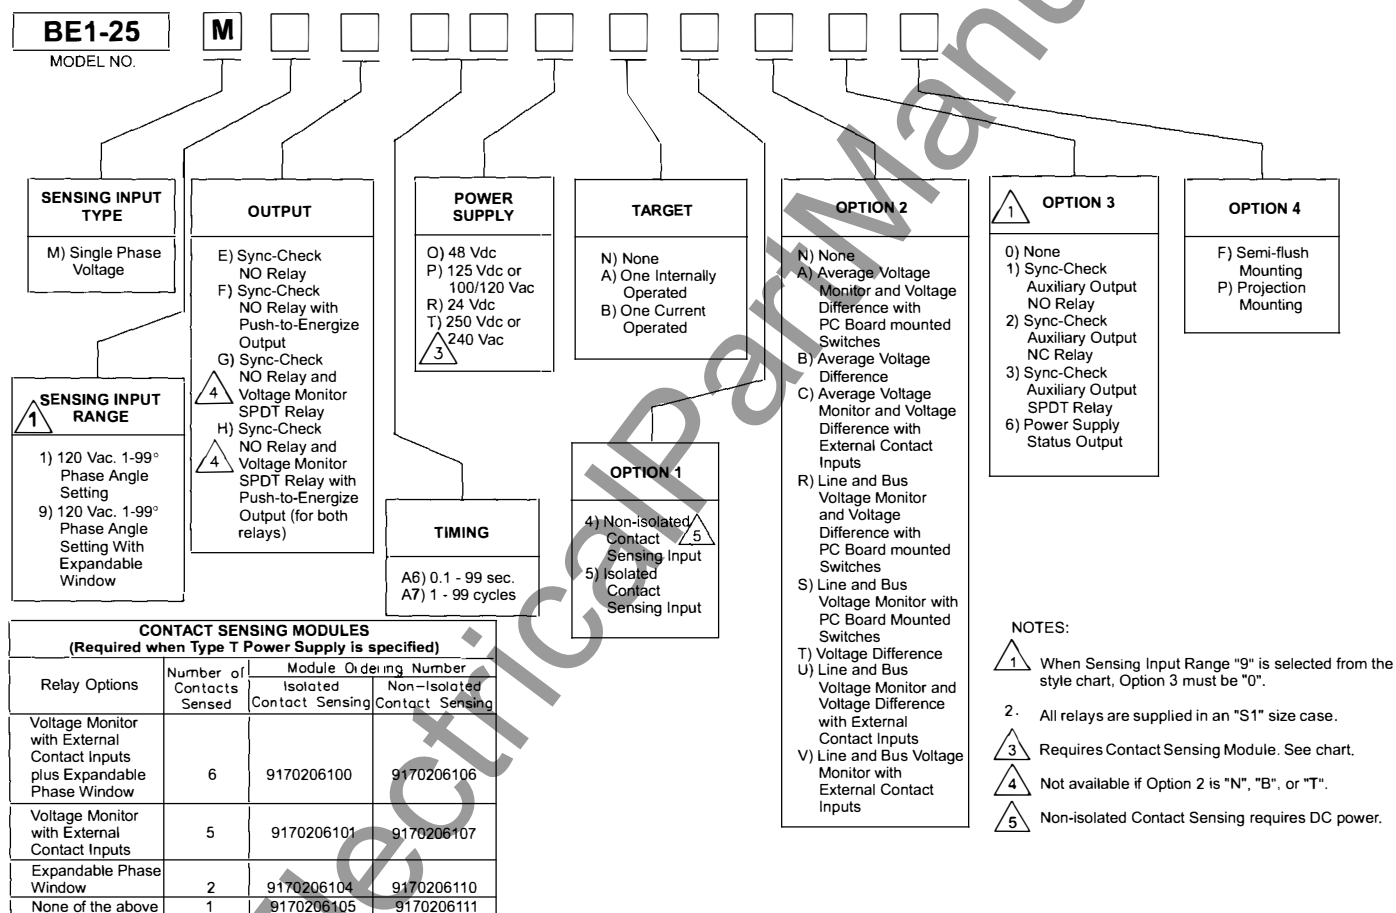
BE1-25 M
MODEL NO.

SENSING INPUT TYPE
M) Single Phase Voltage

1 SENSING INPUT RANGE
1) 120 Vac. 1-99° Phase Angle Setting
9) 120 Vac. 1-99° Phase Angle Setting With Expandable Window

OUTPUT
E) Sync-Check NO Relay
F) Sync-Check NO Relay with Push-to-Energize Output
4 G) Sync-Check NO Relay and Voltage Monitor SPDT Relay
4 H) Sync-Check NO Relay and Voltage Monitor SPDT Relay with Push-to-Energize Output (for both relays)

TIMING
A6) 0.1 - 99 sec.
A7) 1 - 99 cycles

POWER SUPPLY
O) 48 Vdc
P) 125 Vdc or 100/120 Vac
R) 24 Vdc
T) 250 Vdc or 240 Vac 3

TARGET
N) None
A) One Internally Operated
B) One Current Operated

OPTION 1
4) Non-isolated Contact Sensing Input 5
5) Isolated Contact Sensing Input

OPTION 2
N) None
A) Average Voltage Monitor and Voltage Difference with PC Board mounted Switches
B) Average Voltage Difference
C) Average Voltage Monitor and Voltage Difference with External Contact Inputs
R) Line and Bus Voltage Monitor and Voltage Difference with PC Board mounted Switches
S) Line and Bus Voltage Monitor with PC Board Mounted Switches
T) Voltage Difference
U) Line and Bus Voltage Monitor and Voltage Difference with External Contact Inputs
V) Line and Bus Voltage Monitor with External Contact Inputs

1 OPTION 3
0) None
1) Sync-Check Auxiliary Output NO Relay
2) Sync-Check Auxiliary Output NC Relay
3) Sync-Check Auxiliary Output SPDT Relay
6) Power Supply Status Output

OPTION 4
F) Semi-flush Mounting
P) Projection Mounting

CONTACT SENSING MODULES
(Required when Type T Power Supply is specified)

| Relay Options | Number of Contacts Sensed | Module Ordering Number Isolated Contact Sensing | Non-Isolated Contact Sensing |
|---|---|---|---|
| Voltage Monitor with External Contact Inputs plus Expandable Phase Window | 6 | 9170206100 | 9170206106 |
| Voltage Monitor with External Contact Inputs | 5 | 9170206101 | 9170206107 |
| Expandable Phase Window | 2 | 9170206104 | 9170206110 |
| None of the above | 1 | 9170206105 | 9170206111 |

NOTES:
1 When Sensing Input Range "9" is selected from the style chart, Option 3 must be "0".
2. All relays are supplied in an "S1" size case.
3 Requires Contact Sensing Module. See chart.
4 Not available if Option 2 is "N", "B", or "T".
5 Non-isolated Contact Sensing requires DC power.

ElectricalPartManuals